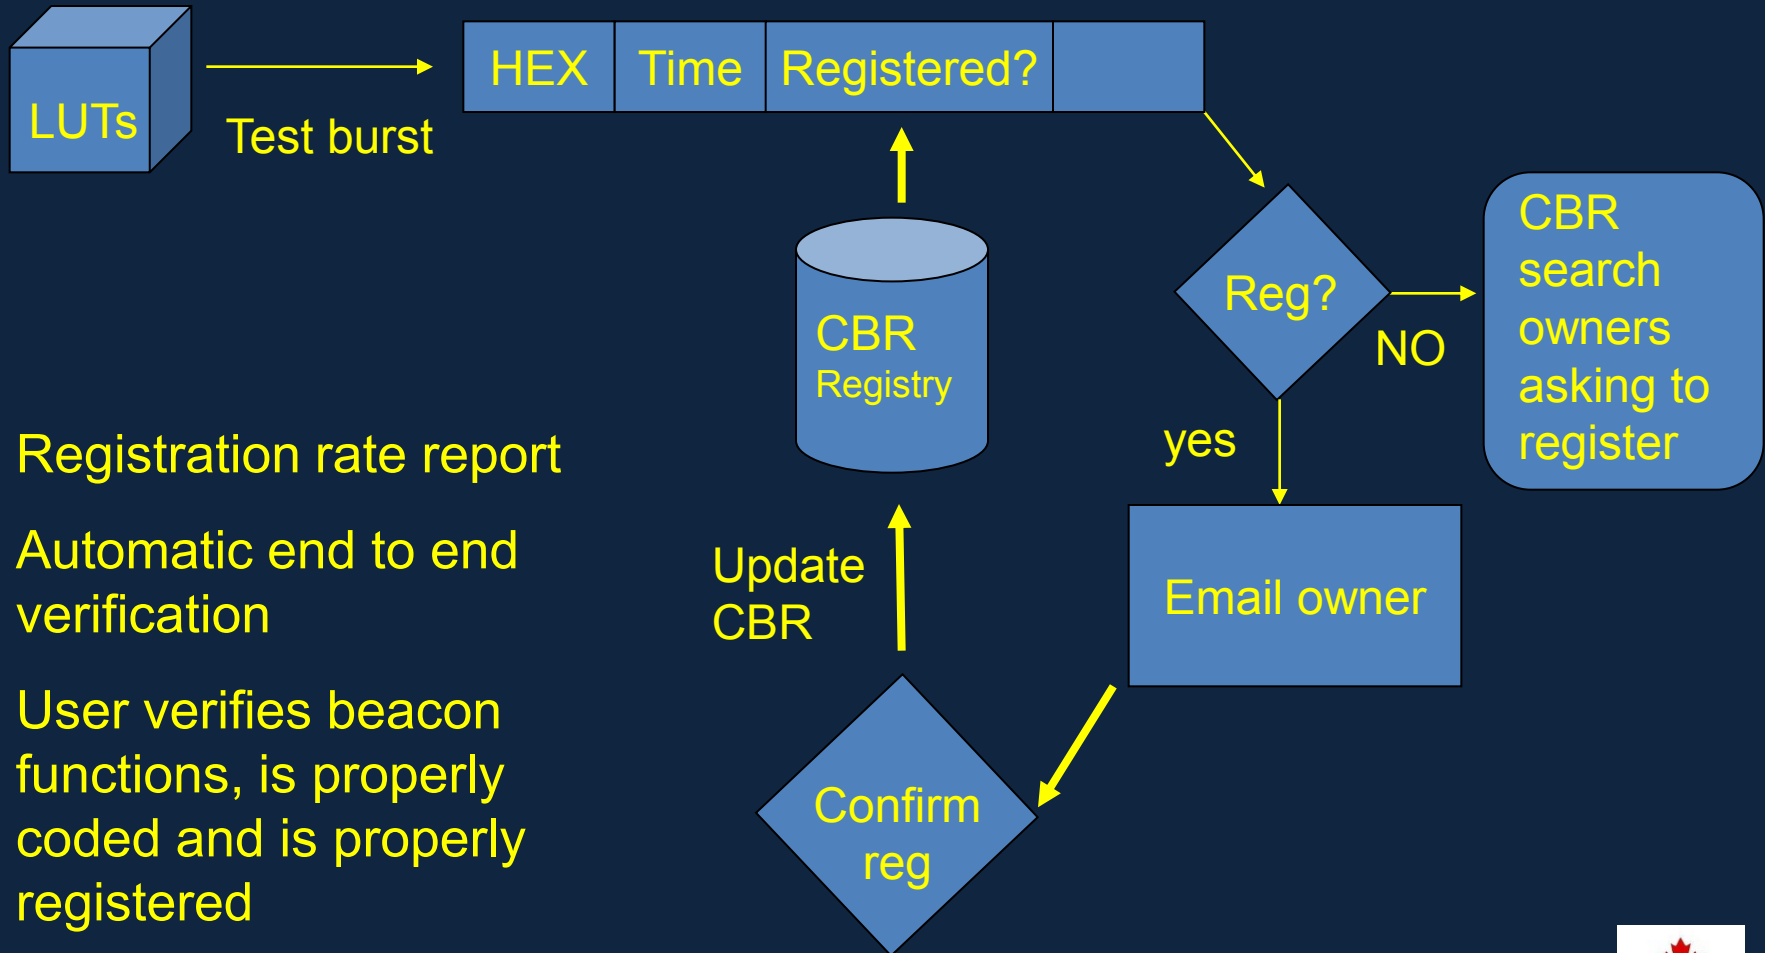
LUTs

Test burst

| HEX | Time | Registered? | |
|---|---|---|---|

CBR Registry

Reg?

NO

CBR search owners asking to register

yes

Email owner

Update CBR

Confirm reg

Registration rate report

Automatic end to end verification

User verifies beacon functions, is properly coded and is properly registered